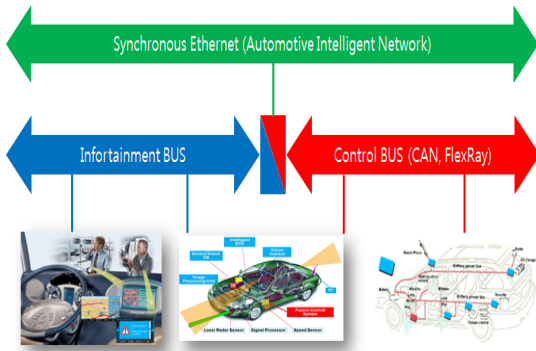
Synchronous Ethernet (Automotive Intelligent Network)

Infortainment BUS

Control BUS (CAN, FlexRay)

Intelligent ECU

Vision Camera

Image Processing Unit

Fusion Control System

Laser Radar Sensor

Signal Processor

Speed Sensor

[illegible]